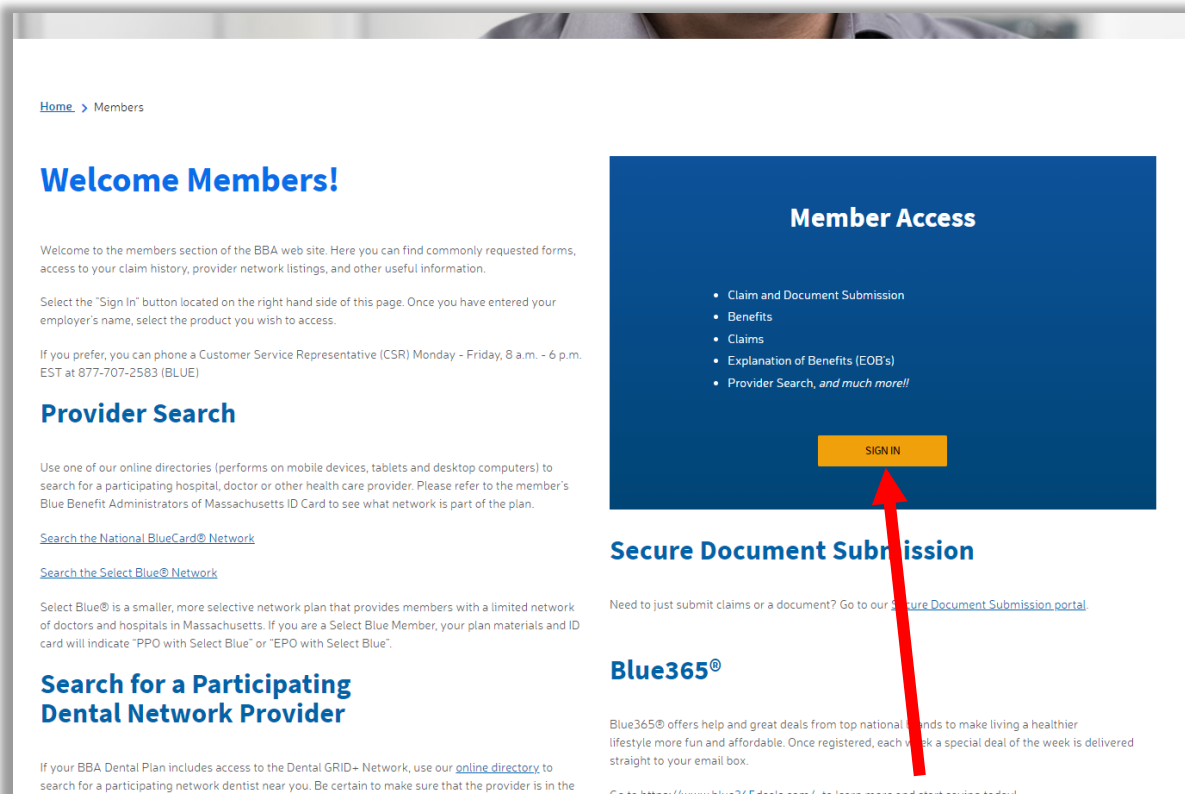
Home > Members

Welcome Members!

Welcome to the members section of the BBA web site. Here you can find commonly requested forms, access to your claim history, provider network listings, and other useful information.

Select the "Sign In" button located on the right hand side of this page. Once you have entered your employer's name, select the product you wish to access.

If you prefer, you can phone a Customer Service Representative (CSR) Monday - Friday, 8 a.m. - 6 p.m. EST at 877-707-2583 (BLUE)

Provider Search

Use one of our online directories (performs on mobile devices, tablets and desktop computers) to search for a participating hospital, doctor or other health care provider. Please refer to the member's Blue Benefit Administrators of Massachusetts ID Card to see what network is part of the plan.

Search the National BlueCard® Network

Search the Select Blue® Network

Select Blue® is a smaller, more selective network plan that provides members with a limited network of doctors and hospitals in Massachusetts. If you are a Select Blue Member, your plan materials and ID card will indicate "PPO with Select Blue" or "EPO with Select Blue".

Search for a Participating Dental Network Provider

If your BBA Dental Plan includes access to the Dental GRID+ Network, use our online directory to search for a participating network dentist near you. Be certain to make sure that the provider is in the

Member Access

- Claim and Document Submission
- Benefits
- Claims
- Explanation of Benefits (EOB's)
- Provider Search, and much more!!

SIGN IN

Secure Document Sub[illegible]ission

Need to just submit claims or a document? Go to our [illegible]ecure Document Submission portal.

Blue365®

Blue365® offers help and great deals from top national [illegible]nds to make living a healthier lifestyle more fun and affordable. Once registered, each w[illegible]k a special deal of the week is delivered straight to your email box.

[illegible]